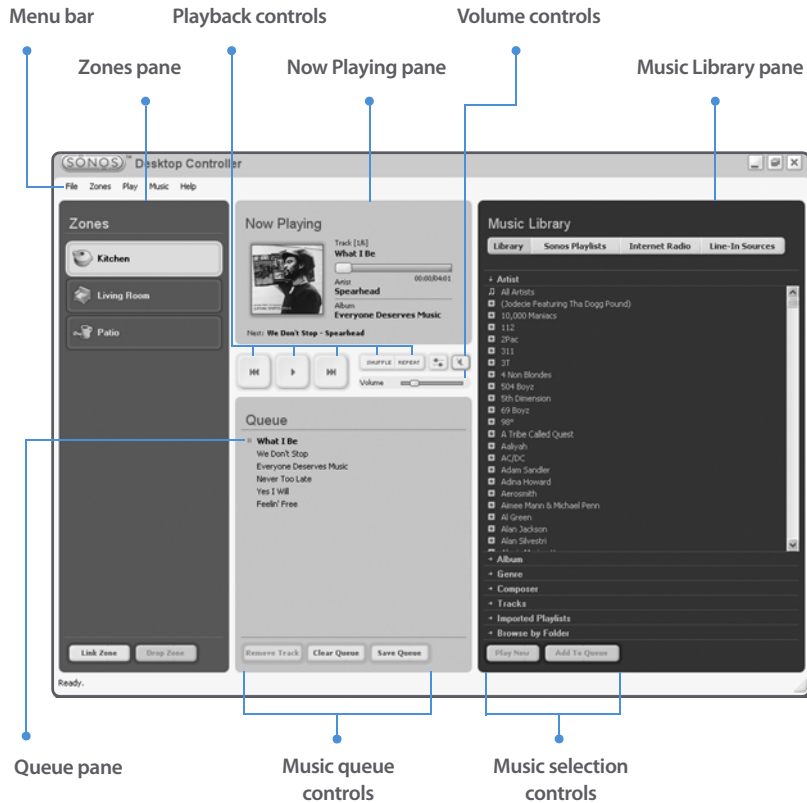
Menu bar
Playback controls
Volume controls
Zones pane
Now Playing pane
Music Library pane

SONOS™ Desktop Controller

File Zones Play Music Help

Zones
Kitchen
Living Room
Patio

Link Zone
Drop Zone

Now Playing
Track [1/6]
What I Be
00:00/04:01
Artist
Spearhead
Album
Everyone Deserves Music
Next: We Don't Stop - Spearhead

SHUFFLE REPEAT
Volume

Queue
What I Be
We Don't Stop
Everyone Deserves Music
Never Too Late
Yes I Will
Feelin' Free

Remove Track
Clear Queue
Save Queue

Music Library
Library
Sonos Playlists
Internet Radio
Line-In Sources

Artist
All Artists
(Jodecie Featuring Tha Dogg Pound)
10,000 Maniacs
112
2Pac
311
3T
4 Non Blondes
504 Boyz
5th Dimension
69 Boyz
98°
A Tribe Called Quest
Aaliyah
AC/DC
Adam Sandler
Adina Howard
Aerosmith
Aimee Mann & Michael Penn
Al Green
Alan Jackson
Alan Silvestri
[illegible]
Album
Genre
Composer
Tracks
Imported Playlists
Browse by Folder

Play Now
Add To Queue

Ready.

Queue pane
Music queue controls
Music selection controls